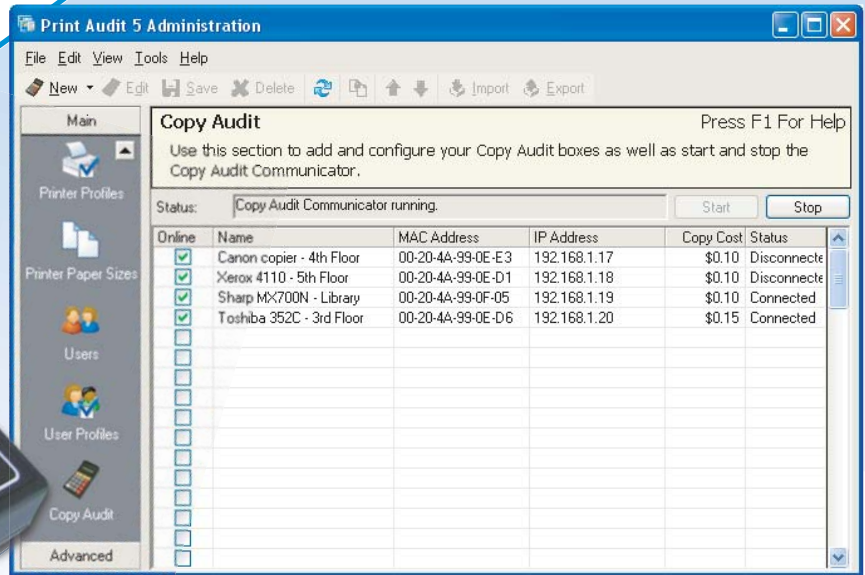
Print Audit 5 Administration

File Edit View Tools Help

New Edit Save Delete Import Export

Main

Printer Profiles

Printer Paper Sizes

Users

User Profiles

Copy Audit

Advanced

Copy Audit

Press F1 For Help

Use this section to add and configure your Copy Audit boxes as well as start and stop the Copy Audit Communicator.

Status: Copy Audit Communicator running.

Start Stop

| Online | Name | MAC Address | IP Address | Copy Cost | Status |
|---|---|---|---|---|---|
| ☑ | Canon copier - 4th Floor | 00-20-4A-99-0E-E3 | 192.168.1.17 | $0.10 | Disconnecte |
| ☑ | Xerox 4110 - 5th Floor | 00-20-4A-99-0E-D1 | 192.168.1.18 | $0.10 | Disconnecte |
| ☑ | Sharp MX700N - Library | 00-20-4A-99-0F-05 | 192.168.1.19 | $0.10 | Connected |
| ☑ | Toshiba 352C - 3rd Floor | 00-20-4A-99-0E-D6 | 192.168.1.20 | $0.15 | Connected |